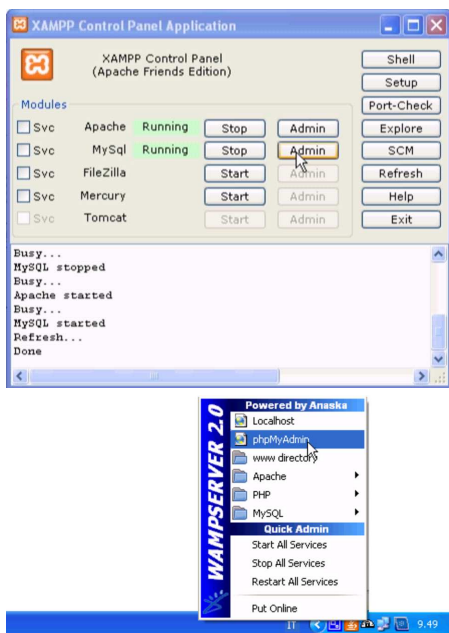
XAMPP Control Panel Application

XAMPP Control Panel
(Apache Friends Edition)

Shell
Setup
Port-Check
Explore
SCM
Refresh
Help
Exit

Modules

| | | | | |
|---|---|---|---|---|
| Svc | Apache | Running | Stop | Admin |
| Svc | MySql | Running | Stop | Admin |
| Svc | FileZilla | | Start | Admin |
| Svc | Mercury | | Start | Admin |
| Svc | Tomcat | | Start | Admin |

Busy...
MySQL stopped
Busy...
Apache started
Busy...
MySQL started
Refresh...
Done

WAMPSERVER 2.0
Powered by Anaska
Localhost
phpMyAdmin
www directory
Apache
PHP
MySQL
Quick Admin
Start All Services
Stop All Services
Restart All Services
Put Online

IT
9.49